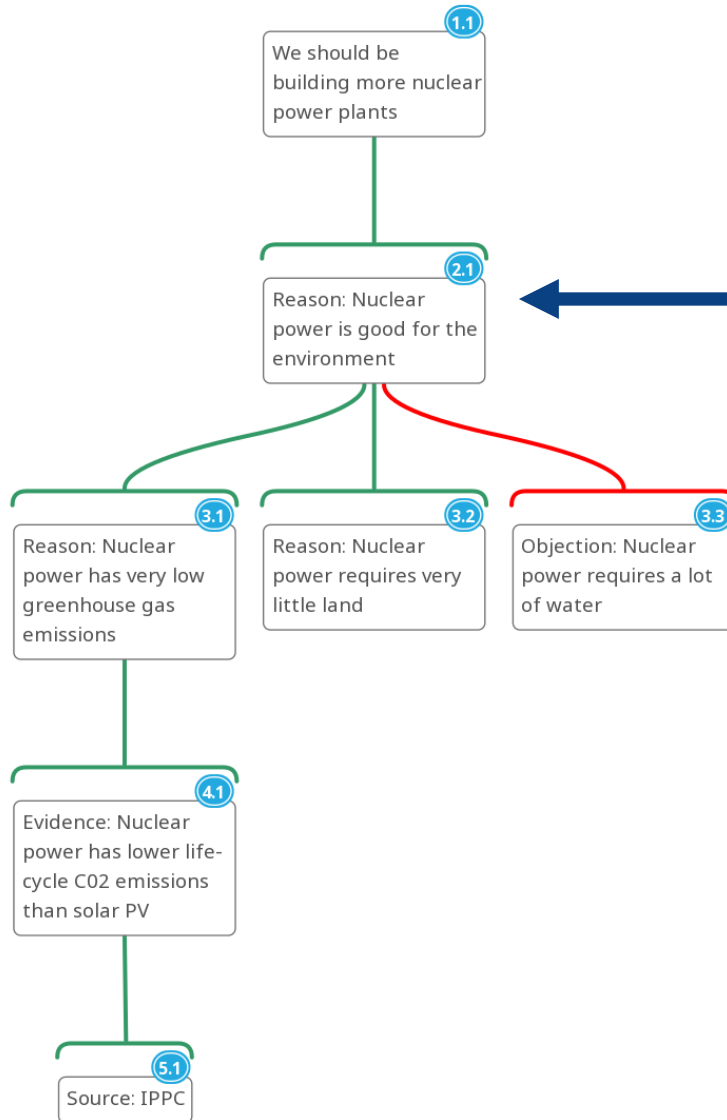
1.1
We should be building more nuclear power plants

2.1
Reason: Nuclear power is good for the environment

3.1
Reason: Nuclear power has very low greenhouse gas emissions

3.2
Reason: Nuclear power requires very little land

3.3
Objection: Nuclear power requires a lot of water

4.1
Evidence: Nuclear power has lower life-cycle C02 emissions than solar PV

5.1
Source: IPPC